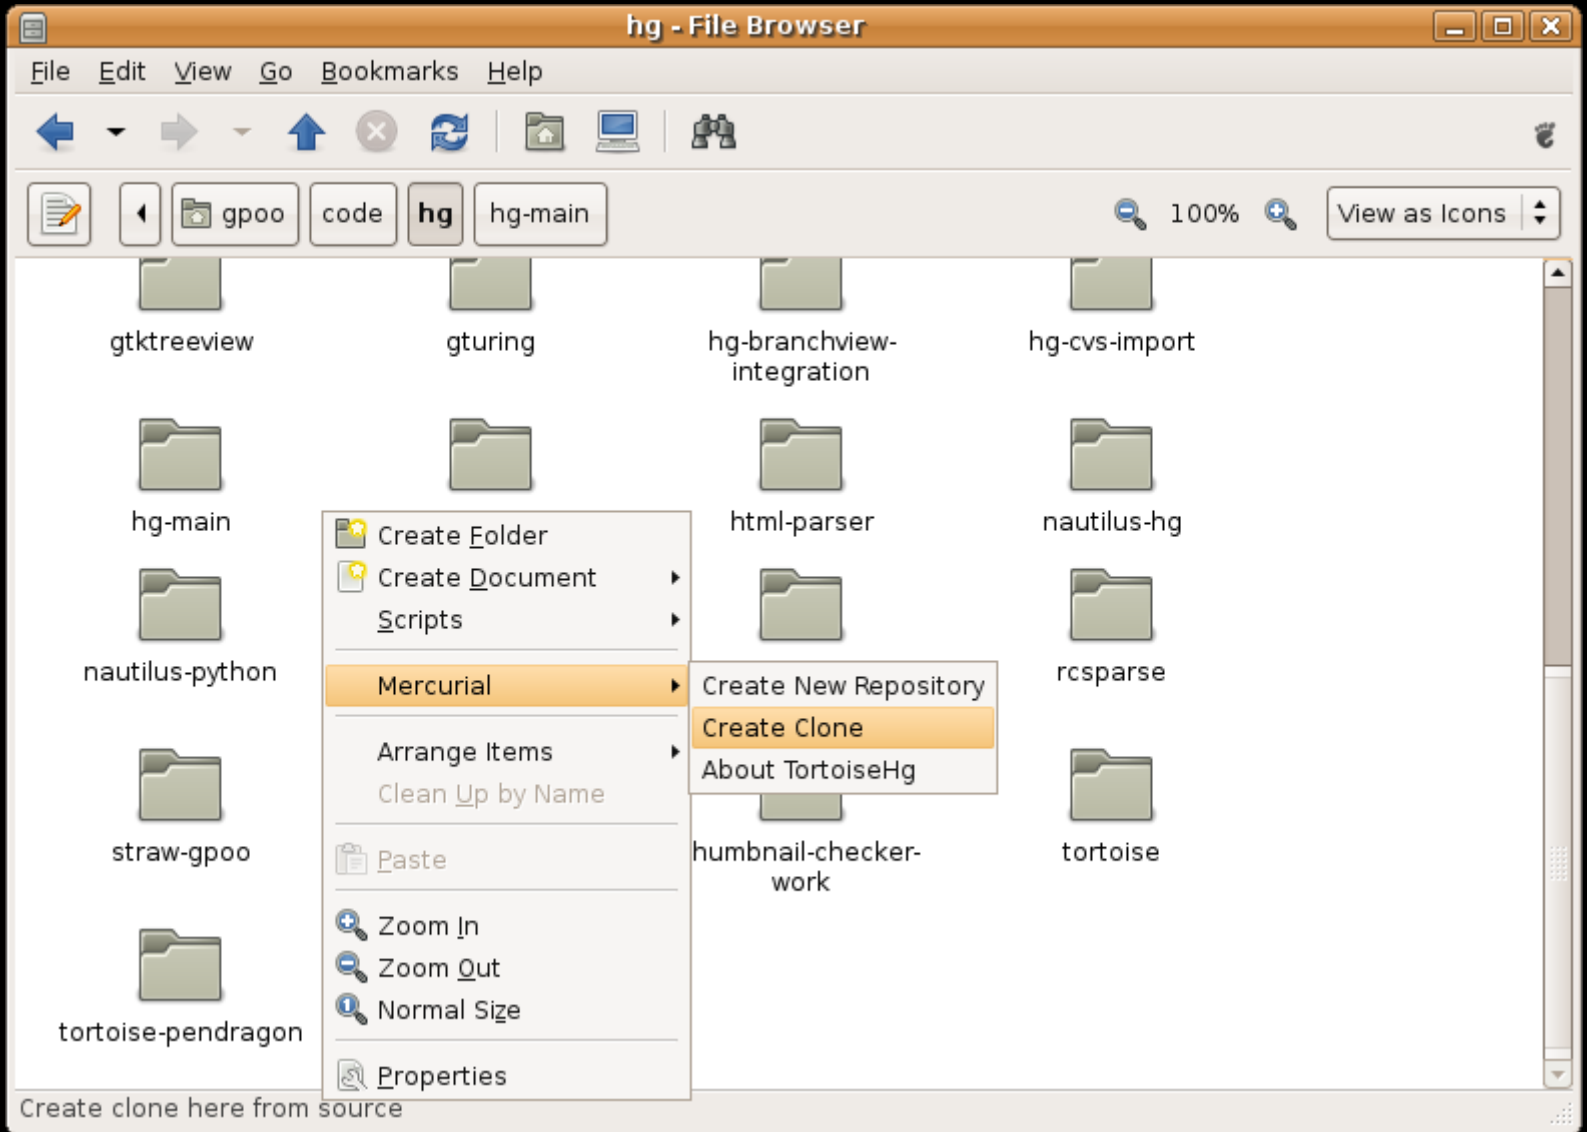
hg - File Browser

File Edit View Go Bookmarks Help

gpoo code hg hg-main

100%

View as Icons

gtktreeview

gturing

hg-branchview-integration

hg-cvs-import

hg-main

html-parser

nautilus-hg

nautilus-python

rcsparse

straw-gpoo

humbnail-checker-work

tortoise

tortoise-pendragon

Create Folder
Create Document
Scripts
Mercurial
Arrange Items
Clean Up by Name
Paste
Zoom In
Zoom Out
Normal Size
Properties

Create New Repository
Create Clone
About TortoiseHg

Create clone here from source